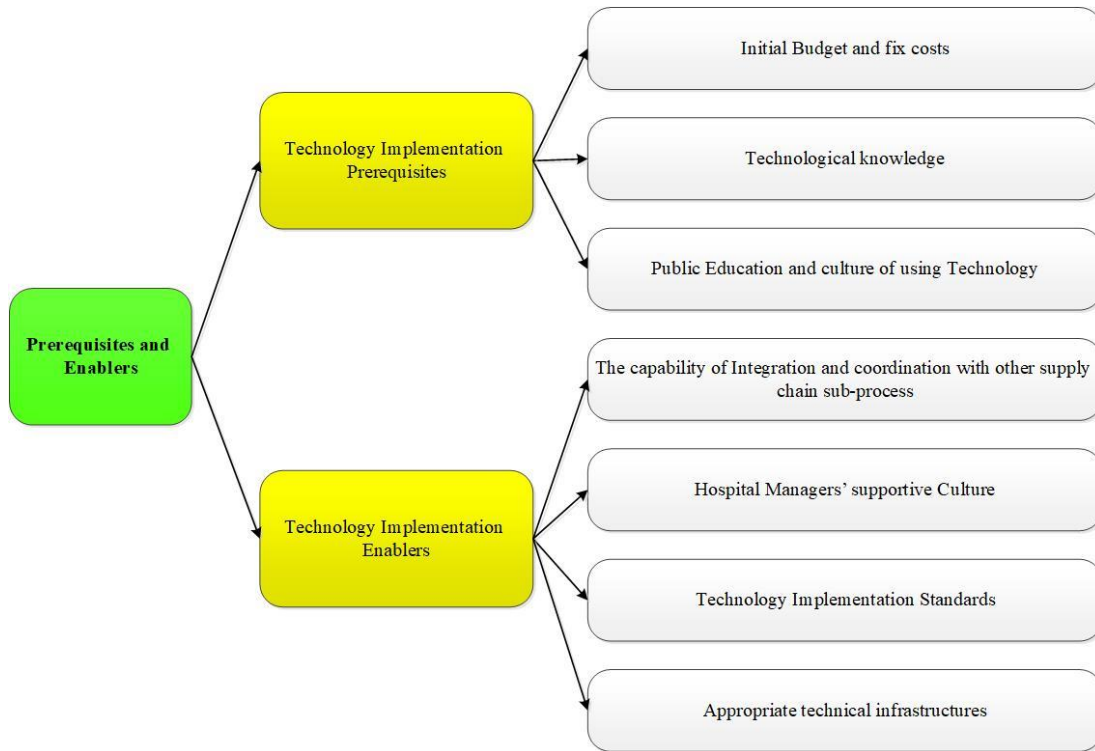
Prerequisites and Enablers

Technology Implementation Prerequisites

Initial Budget and fix costs

Technological knowledge

Public Education and culture of using Technology

Technology Implementation Enablers

The capability of Integration and coordination with other supply chain sub-process

Hospital Managers' supportive Culture

Technology Implementation Standards

Appropriate technical infrastructures